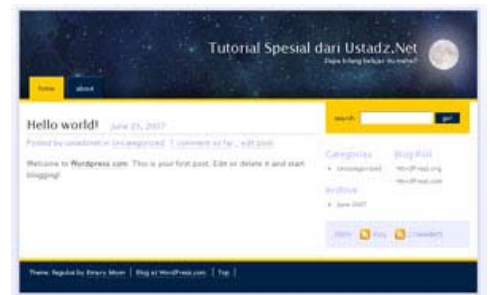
Tutorial Spesial dari Ustadz.Net

Siapa bilang belajar itu mahal?

home

about

Hello world!

June 25, 2007

Posted by ustadznet in Uncategorized. 1 comment so far | edit post

Welcome to Wordpress.com. This is your first post. Edit or delete it and start blogging!

search

go!

Categories

Uncategorized

Archives

June 2007

Blog Roll

WordPress.org

WordPress.com

Meta

RSS

Comments

Theme: Regulus by Binary Moon | Blog at WordPress.com | Top